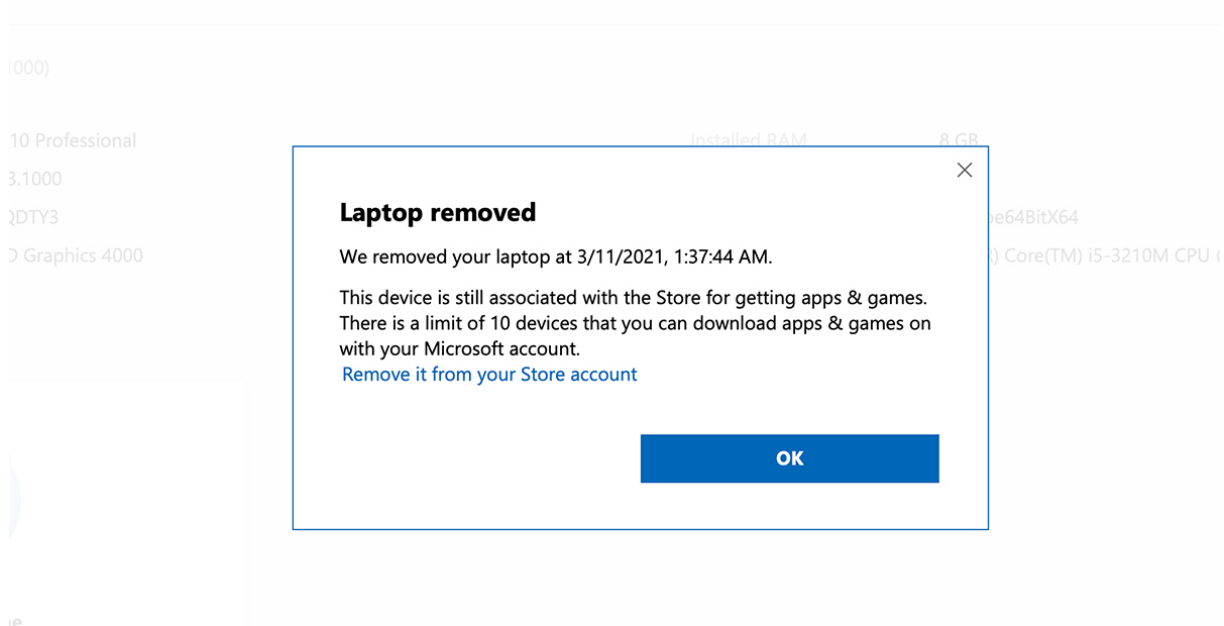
(000)

10 Professional

3.1000

QDTY3

D Graphics 4000

Installed RAM

8 GB

be64BitX64

) Core(TM) i5-3210M CPU (

×

Laptop removed

We removed your laptop at 3/11/2021, 1:37:44 AM.

This device is still associated with the Store for getting apps & games. There is a limit of 10 devices that you can download apps & games on with your Microsoft account.

Remove it from your Store account

OK